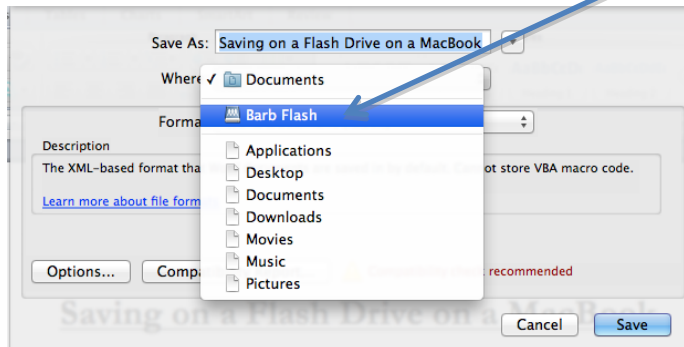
Save As: Saving on a Flash Drive on a MacBook

Where ✓ Documents

Barb Flash

Applications
Desktop
Documents
Downloads
Movies
Music
Pictures

Forma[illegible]

Description

The XML-based format tha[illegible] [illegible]ot store VBA macro code.

Learn more about file form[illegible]

Options... Compa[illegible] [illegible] recommended

Saving on a Flash Drive on a MacBook

Cancel Save